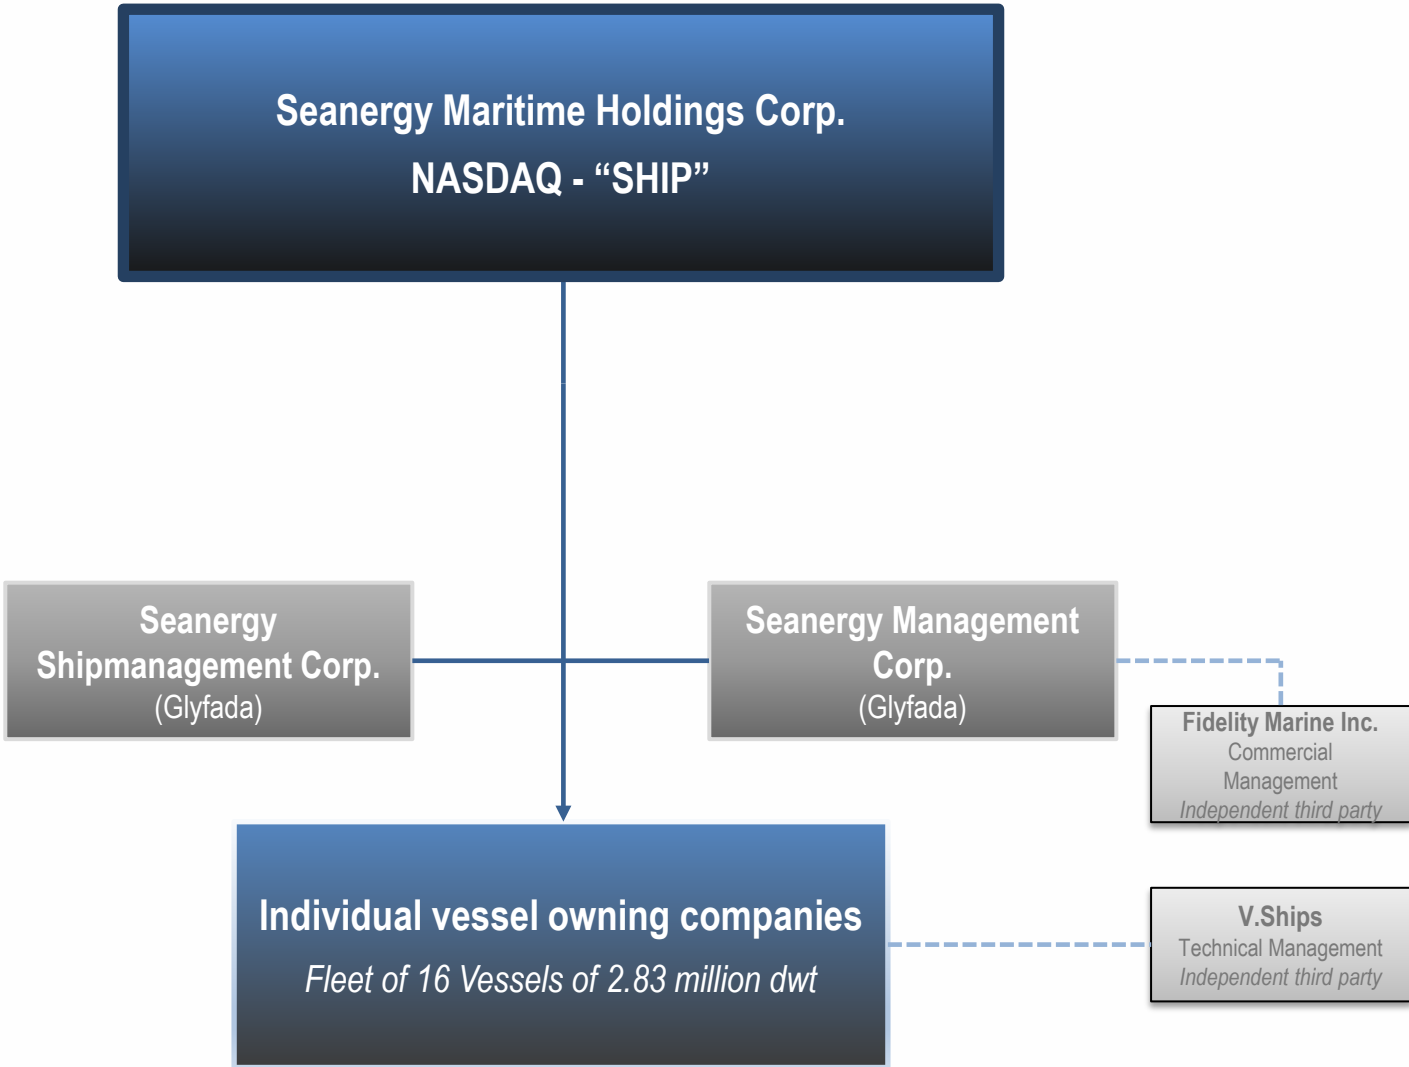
Seanergy Maritime Holdings Corp.
NASDAQ - “SHIP”

Seanergy Shipmanagement Corp.
(Glyfada)

Seanergy Management Corp.
(Glyfada)

Fidelity Marine Inc.
Commercial Management
Independent third party

Individual vessel owning companies
Fleet of 16 Vessels of 2.83 million dwt

V.Ships
Technical Management
Independent third party